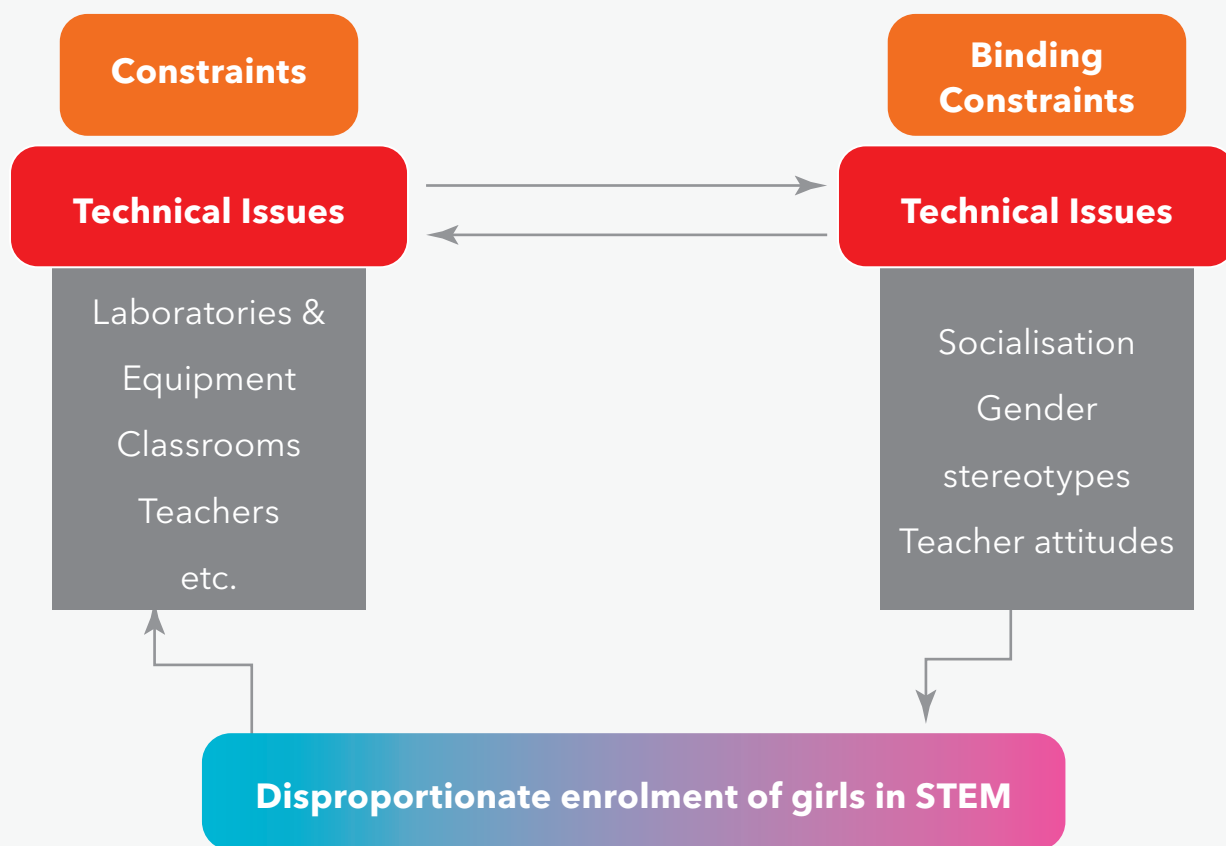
Constraints

Technical Issues

Laboratories & Equipment
Classrooms
Teachers
etc.

Binding Constraints

Technical Issues

Socialisation
Gender stereotypes
Teacher attitudes

Disproportionate enrolment of girls in STEM